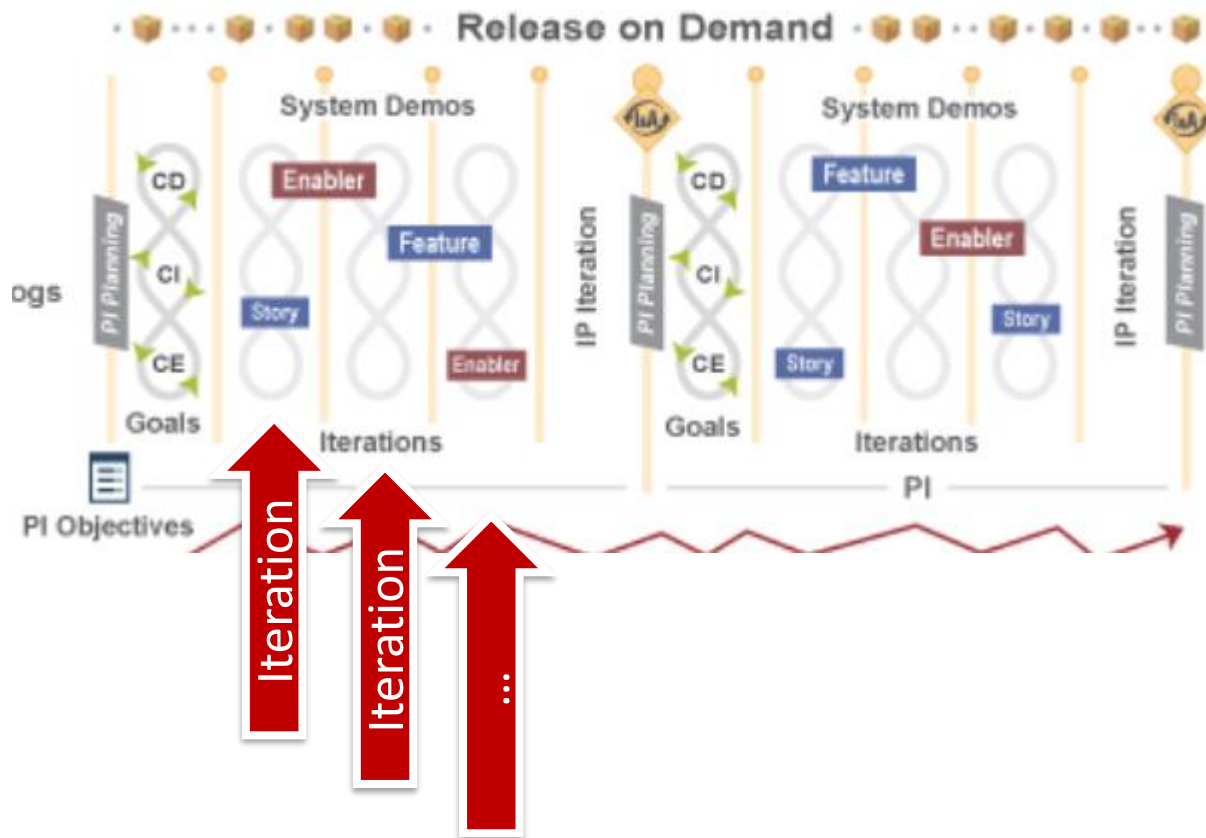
Release on Demand

System Demos

System Demos

CD

CI

CE

PI Planning

Goals

Enabler

Feature

Story

Enabler

Iterations

IP Iteration

I&A

CD

CI

CE

PI Planning

Goals

Feature

Enabler

Story

Story

Iterations

IP Iteration

PI Planning

ogs

PI Objectives

PI

Iteration

Iteration

...